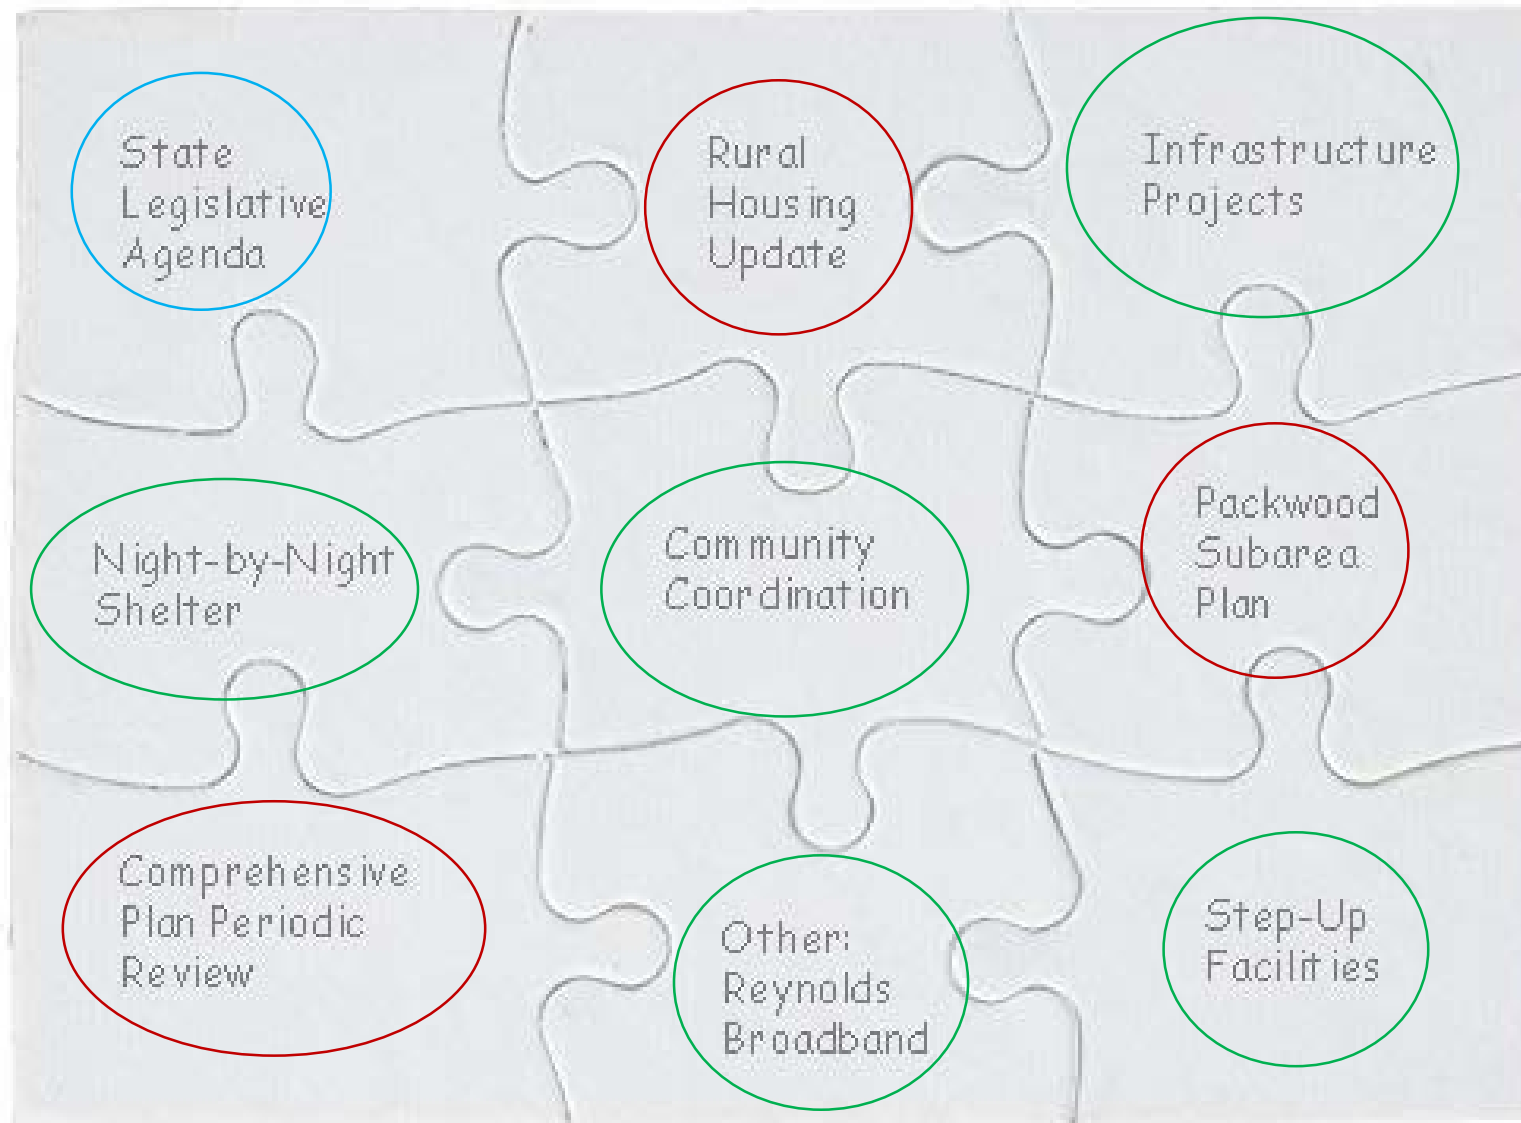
State Legislative Agenda

Rural Housing Update

Infrastructure Projects

Night-by-Night Shelter

Community Coordination

Packwood Subarea Plan

Comprehensive Plan Periodic Review

Other: Reynolds Broadband

Step-Up Facilities